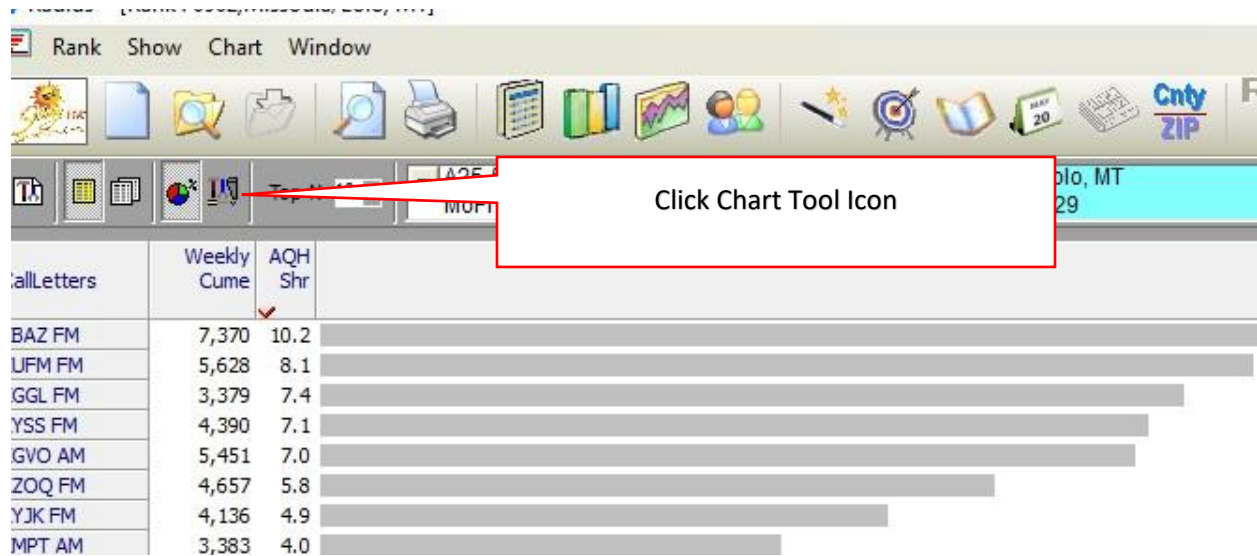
Rank Show Chart Window

Cnty
ZIP

MAY
20

Top N

A25

MOFr

olo, MT
29

Click Chart Tool Icon

| allLetters | Weekly Cume | AQH Shr |
|---|---|---|
| BAZ FM | 7,370 | 10.2 |
| UFM FM | 5,628 | 8.1 |
| GGL FM | 3,379 | 7.4 |
| YSS FM | 4,390 | 7.1 |
| GVO AM | 5,451 | 7.0 |
| ZOQ FM | 4,657 | 5.8 |
| YJK FM | 4,136 | 4.9 |
| MPT AM | 3,383 | 4.0 |